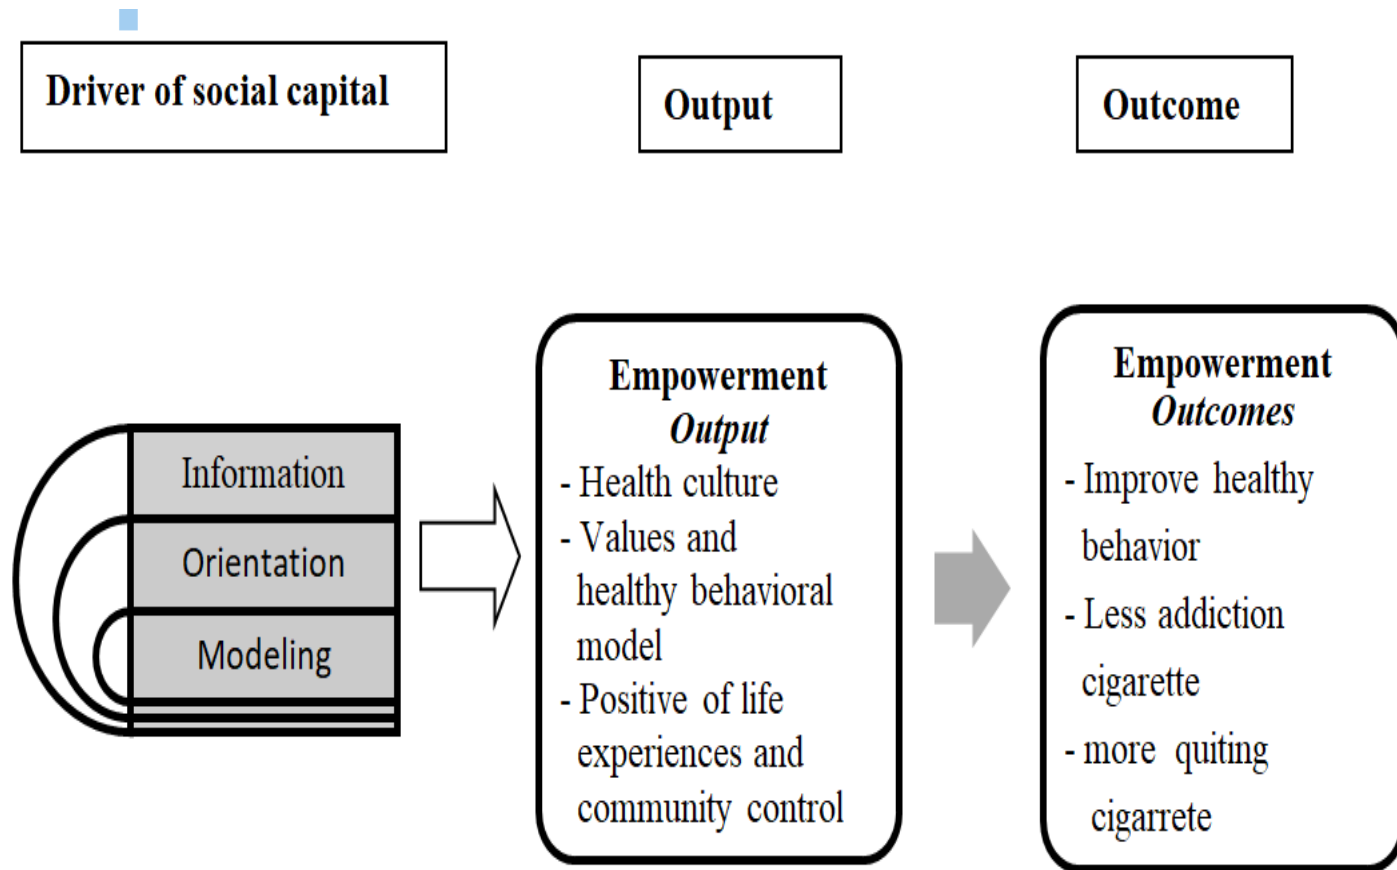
Driver of social capital

Output

Outcome

Information

Orientation

Modeling

Empowerment
*Output*
- Health culture
- Values and healthy behavioral model
- Positive of life experiences and community control

Empowerment
*Outcomes*
- Improve healthy behavior
- Less addiction cigarette
- more quiting cigarrete